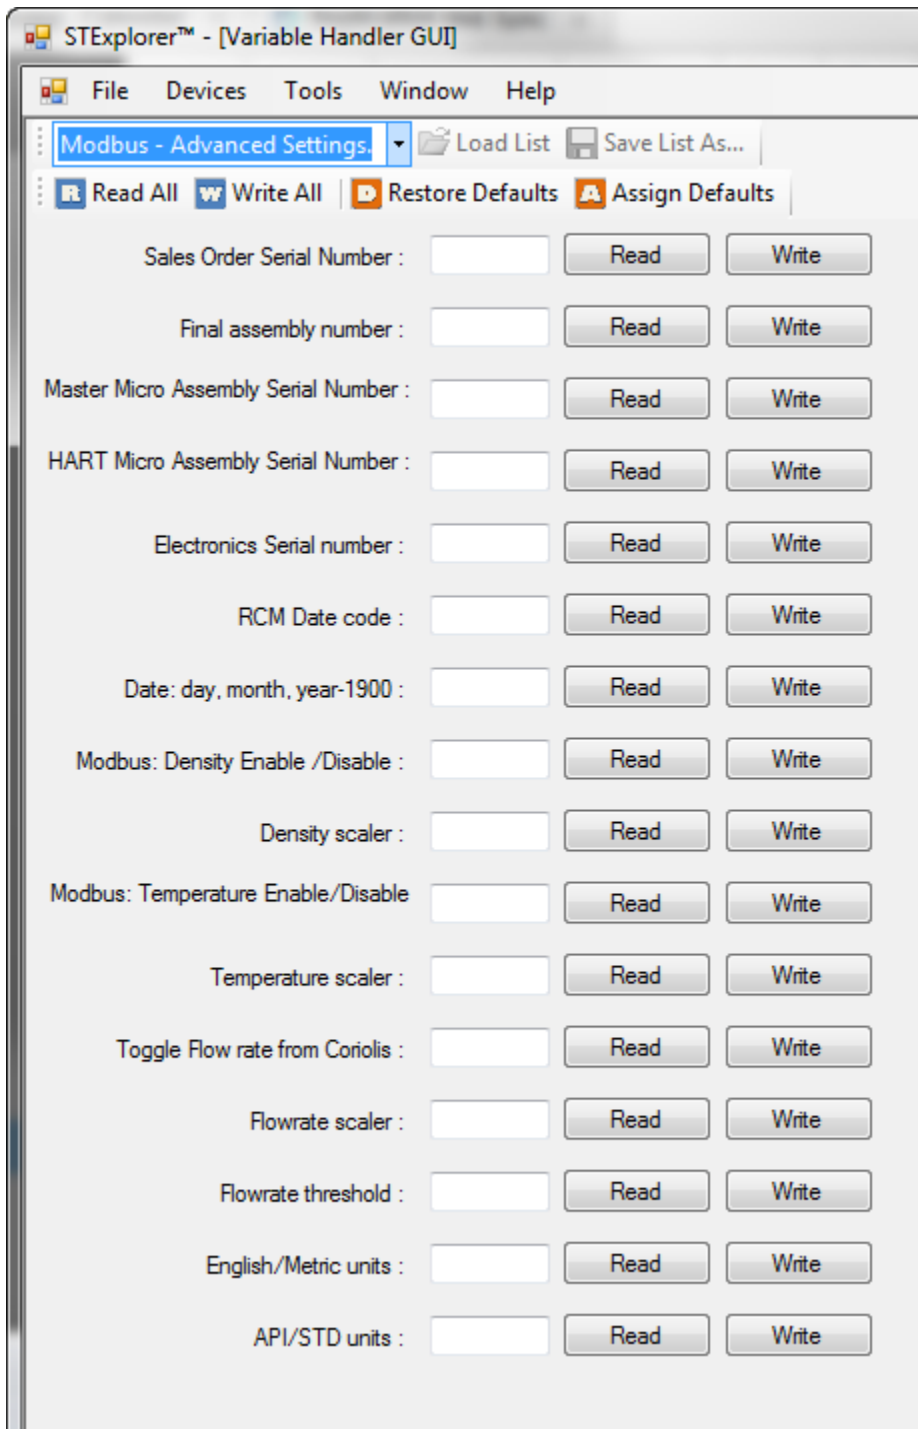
STExplorer™ - [Variable Handler GUI]

File Devices Tools Window Help

Modbus - Advanced Settings. Load List Save List As...

R Read All W Write All D Restore Defaults A Assign Defaults

Sales Order Serial Number : Read Write

Final assembly number : Read Write

Master Micro Assembly Serial Number : Read Write

HART Micro Assembly Serial Number : Read Write

Electronics Serial number : Read Write

RCM Date code : Read Write

Date: day, month, year-1900 : Read Write

Modbus: Density Enable /Disable : Read Write

Density scaler : Read Write

Modbus: Temperature Enable/Disable Read Write

Temperature scaler : Read Write

Toggle Flow rate from Coriolis : Read Write

Flowrate scaler : Read Write

Flowrate threshold : Read Write

English/Metric units : Read Write

API/STD units : Read Write